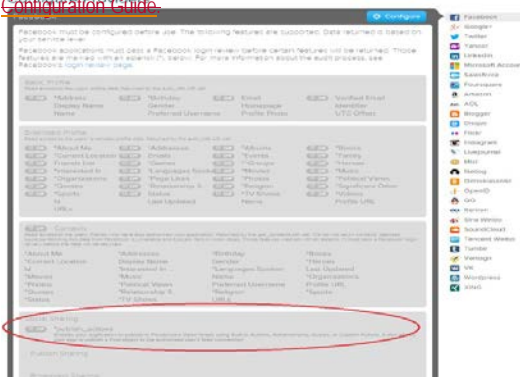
Configuration Guide

Configure

Facebook must be configured before use. The following features are supported. Data returned is based on your service level.

Facebook applications must pass a Facebook login review before certain features will be returned. Those features are marked with an asterisk (*) below. For more information about the audit process, see Facebook's login review page.

Basic Profile

*Address
Display Name
Name

*Birthday
Gender
Preferred Username

Email
Homepage
Profile Photo

Verified Email
Identifier
UTC Offset

Extended Profile

*About Me
*Current Location
*Friends List
*Interested In
*Organizations
*Quotes
*Sports
Is
URLs

*Addresses
Emails
Gender
*Languages Spoken
Page Likes
*Relationship S
Status
Last Updated

*Albums
*Events
*Groups
*Movies
Photos
*Religion
*TV Shows
Name

*Books
*Family
Name
*Music
*Political Views
*Significant Other
Videos
Profile URL

Contacts

*About Me
*Current Location
Id
*Movies
*Photos
*Quotes
*Status

*Addresses
Display Name
*Interested In
*Music
*Political Views
*Relationship S
*TV Shows

*Birthday
Gender
*Languages Spoken
Name
Preferred Username
*Religion
URLs

*Books
*Heroes
Last Updated
*Organizations
Profile URL
*Sports

Social Sharing

*Action Updates

Publish Sharing

Facebook
Google+
Twitter
Yahoo!
LinkedIn
Microsoft Account
Salesforce
Foursquare
Amazon
AOL
Blogger
Disqus
Flickr
Instagram
LiveJournal
Mixi
Noisy
Odnoklassniki
OpenID
QQ
Renren
Sina Weibo
SoundCloud
Tencent Weibo
Tumblr
Vimeo
VK
Wordpress
XING